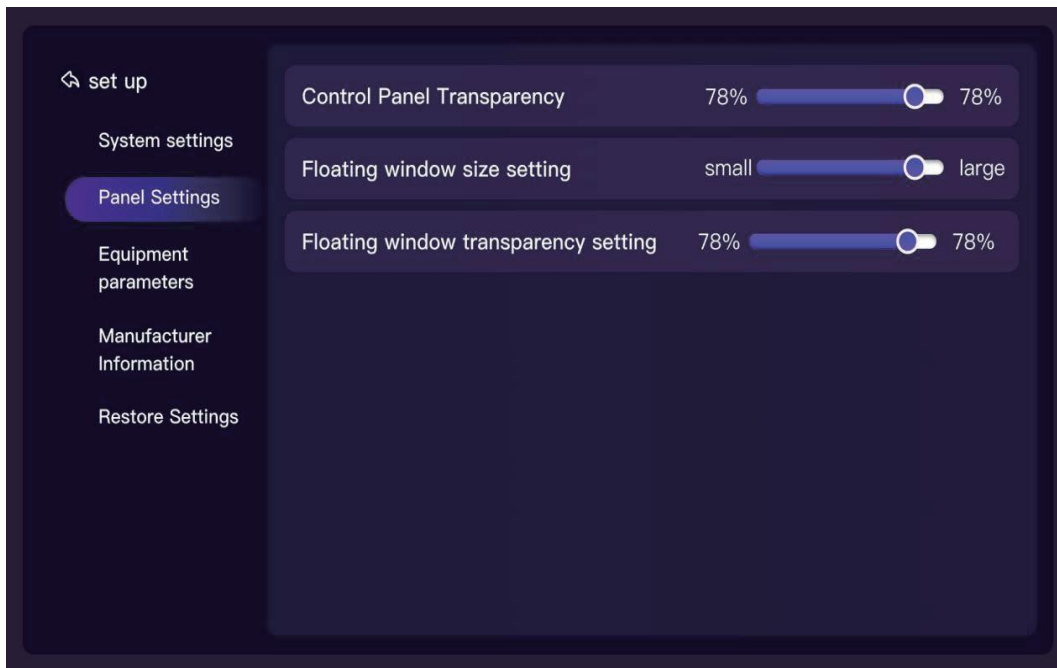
set up

System settings

Panel Settings

Equipment parameters

Manufacturer Information

Restore Settings

Control Panel Transparency 78% 78%

Floating window size setting small large

Floating window transparency setting 78% 78%